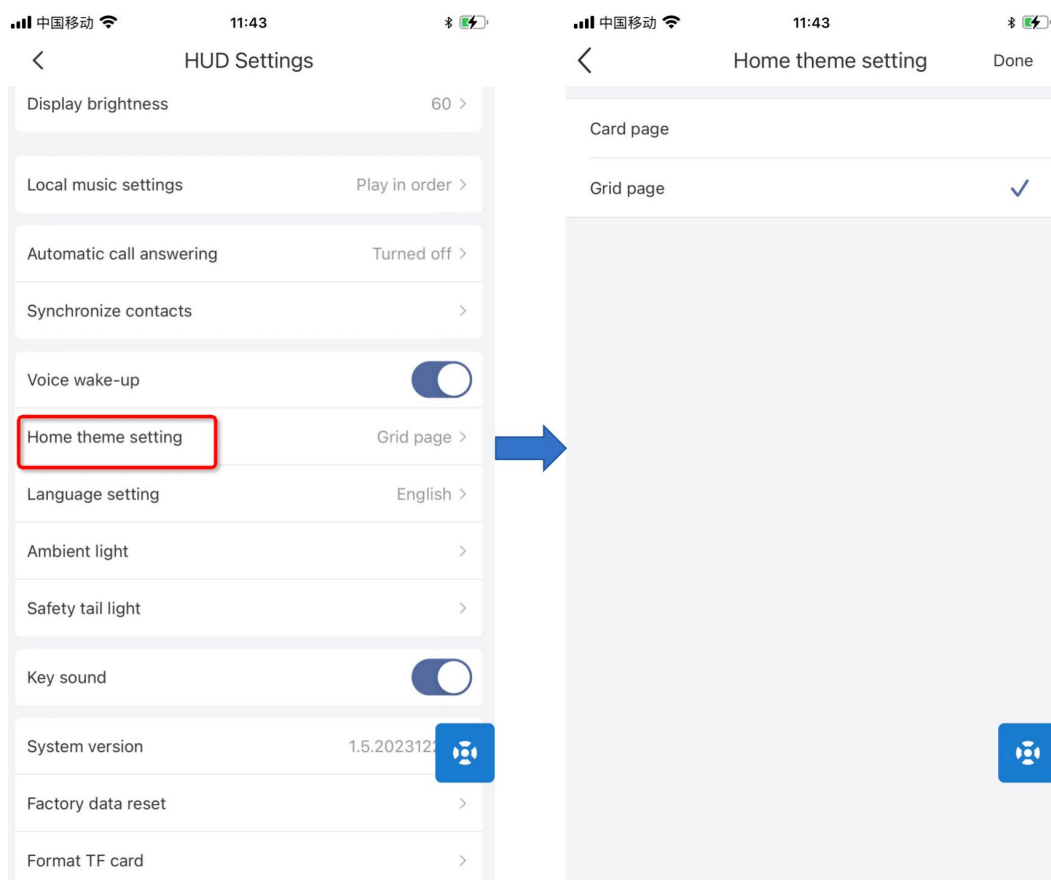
中国移动 11:43

HUD Settings

Display brightness 60

Local music settings Play in order

Automatic call answering Turned off

Synchronize contacts

Voice wake-up

Home theme setting Grid page

Language setting English

Ambient light

Safety tail light

Key sound

System version 1.5.202312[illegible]

Factory data reset

Format TF card

中国移动 11:43

Home theme setting Done

Card page

Grid page ✓